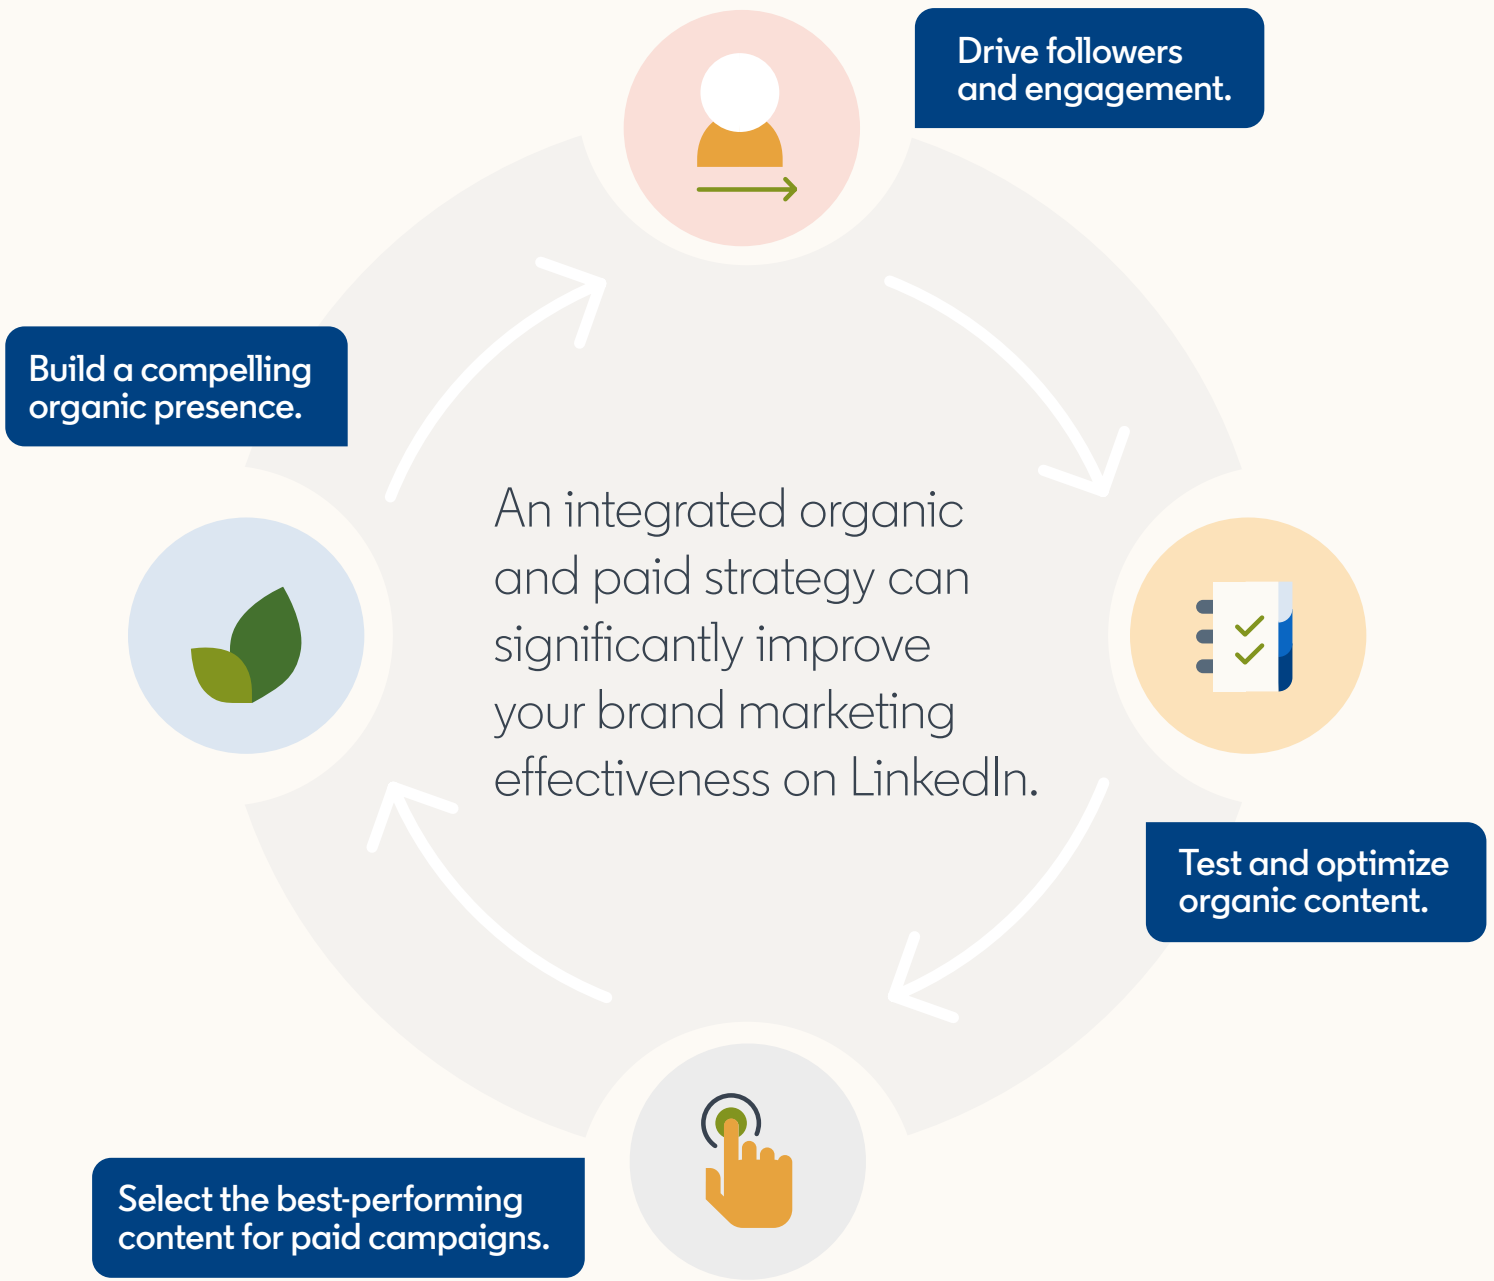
Drive followers and engagement.

Build a compelling organic presence.

An integrated organic and paid strategy can significantly improve your brand marketing effectiveness on LinkedIn.

Test and optimize organic content.

Select the best-performing content for paid campaigns.